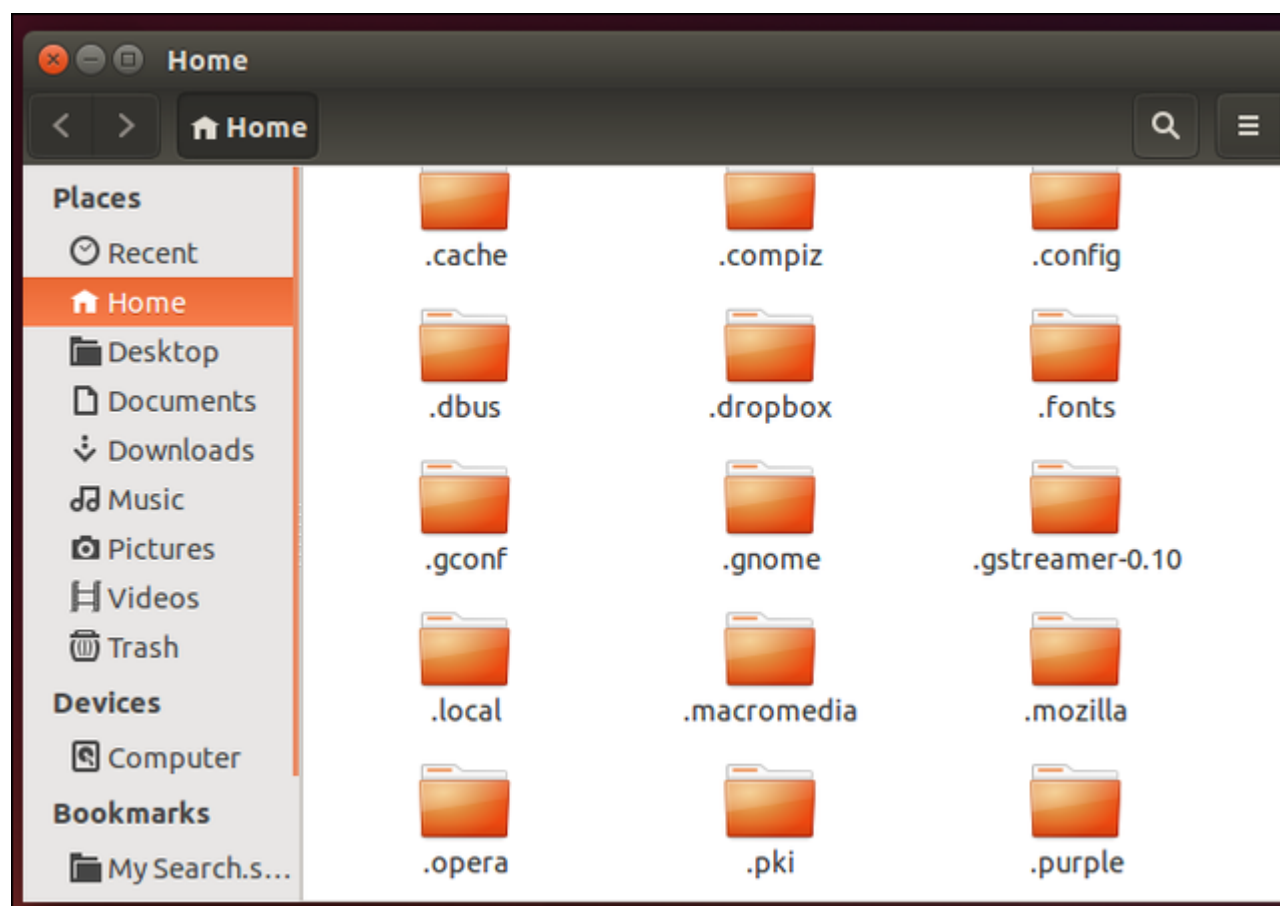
Home

Home

Places
Recent
Home
Desktop
Documents
Downloads
Music
Pictures
Videos
Trash
Devices
Computer
Bookmarks
My Search.s...

.cache
.compiz
.config
.dbus
.dropbox
.fonts
.gconf
.gnome
.gstreamer-0.10
.local
.macromedia
.mozilla
.opera
.pki
.purple